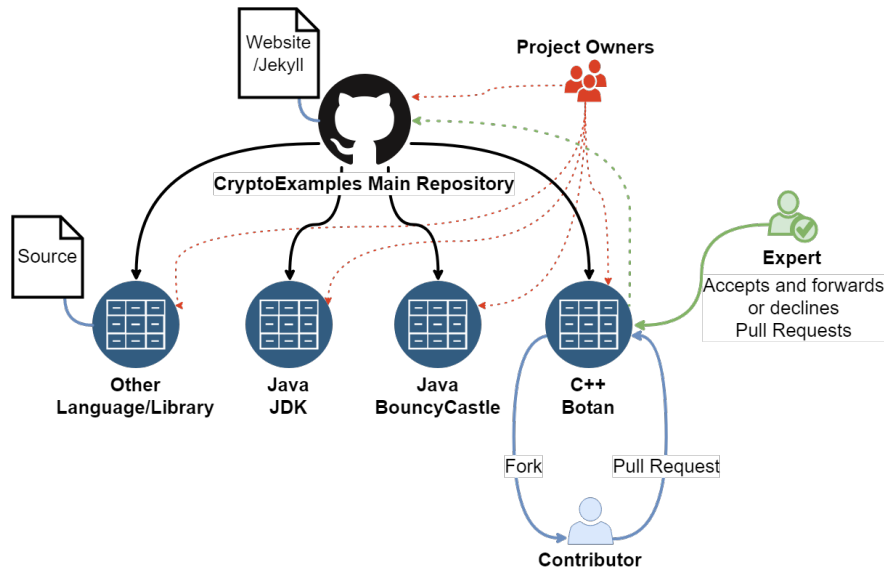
Website /Jekyll

Project Owners

CryptoExamples Main Repository

Source

Expert

Accepts and forwards or declines Pull Requests

Other Language/Library

Java JDK

Java BouncyCastle

C++ Botan

Fork

Pull Request

Contributor